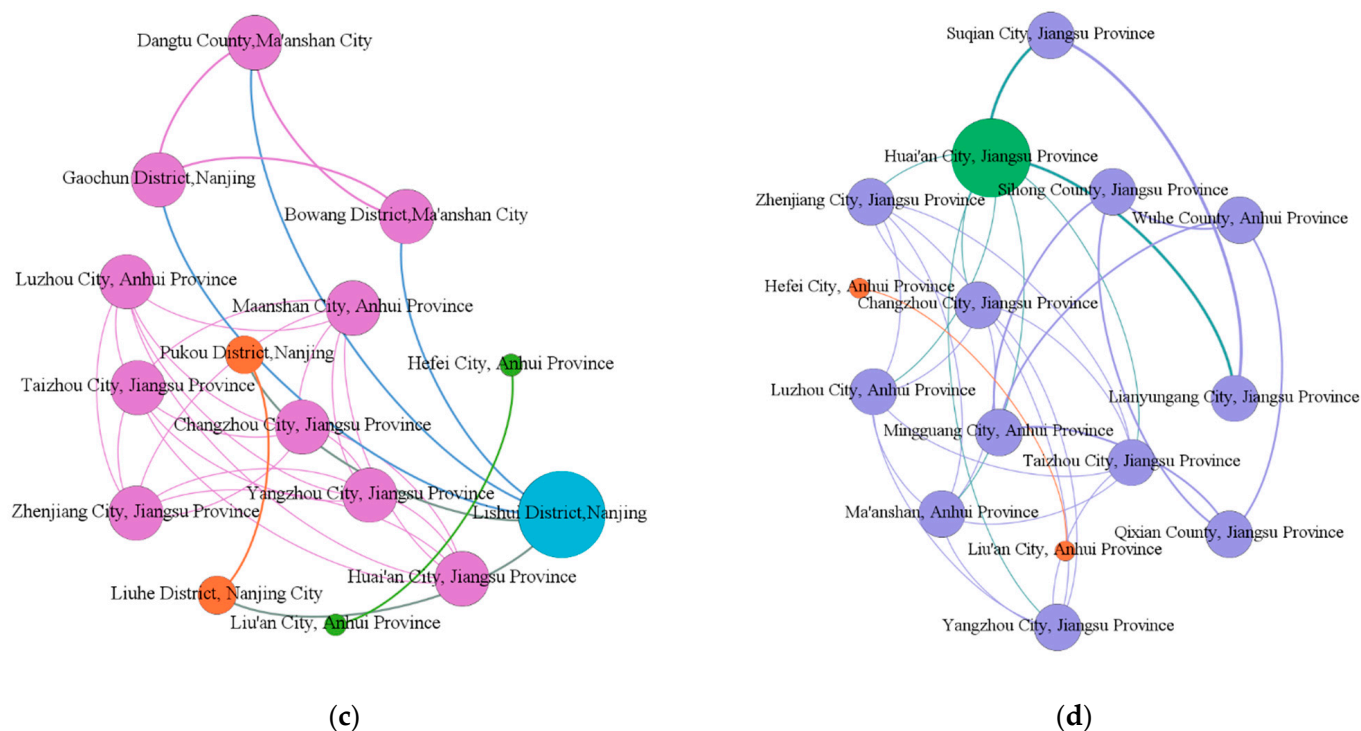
Dangtu County,Ma'anshan City

Gaochun District,Nanjing

Bowang District,Ma'anshan City

Luzhou City, Anhui Province

Maanshan City, Anhui Province

Pukou District,Nanjing

Hefei City, Anhui Province

Taizhou City, Jiangsu Province

Changzhou City, Jiangsu Province

Yangzhou City, Jiangsu Province

Zhenjiang City, Jiangsu Province

Lishui District,Nanjing

Huai'an City, Jiangsu Province

Liuhe District, Nanjing City

Liu'an City, Anhui Province

(c)

Suqian City, Jiangsu Province

Huai'an City, Jiangsu Province

Zhenjiang City, Jiangsu Province

Sihong County, Jiangsu Province

Wuhe County, Anhui Province

Hefei City, Anhui Province

Changzhou City, Jiangsu Province

Luzhou City, Anhui Province

Lianyungang City, Jiangsu Province

Mingguang City, Anhui Province

Taizhou City, Jiangsu Province

Ma'anshan, Anhui Province

Qixian County, Jiangsu Province

Liu'an City, Anhui Province

Yangzhou City, Jiangsu Province

(d)